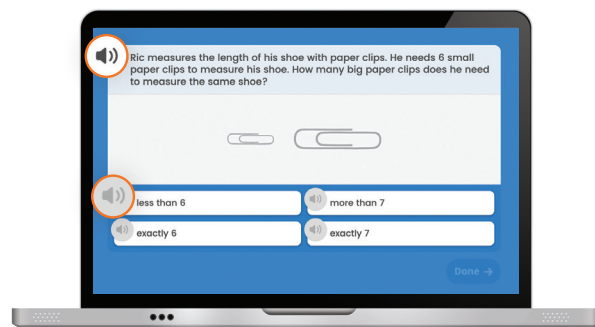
Ric measures the length of his shoe with paper clips. He needs 6 small paper clips to measure his shoe. How many big paper clips does he need to measure the same shoe?

less than 6

more than 7

exactly 6

exactly 7

Done →